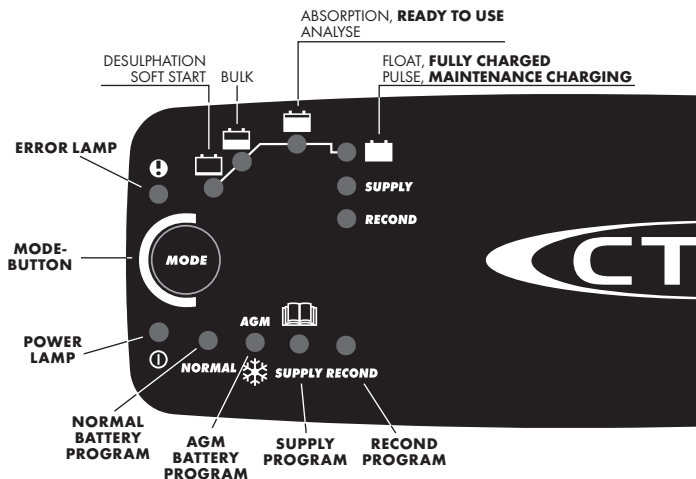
ABSORPTION, **READY TO USE**
ANALYSE

DESULPHATION
SOFT START

BULK

FLOAT, **FULLY CHARGED**
PULSE, **MAINTENANCE CHARGING**

ERROR LAMP

SUPPLY

RECOND

MODE-BUTTON

MODE

CT

POWER LAMP

AGM

NORMAL

SUPPLY RECOND

NORMAL BATTERY PROGRAM

AGM BATTERY PROGRAM

SUPPLY PROGRAM

RECOND PROGRAM